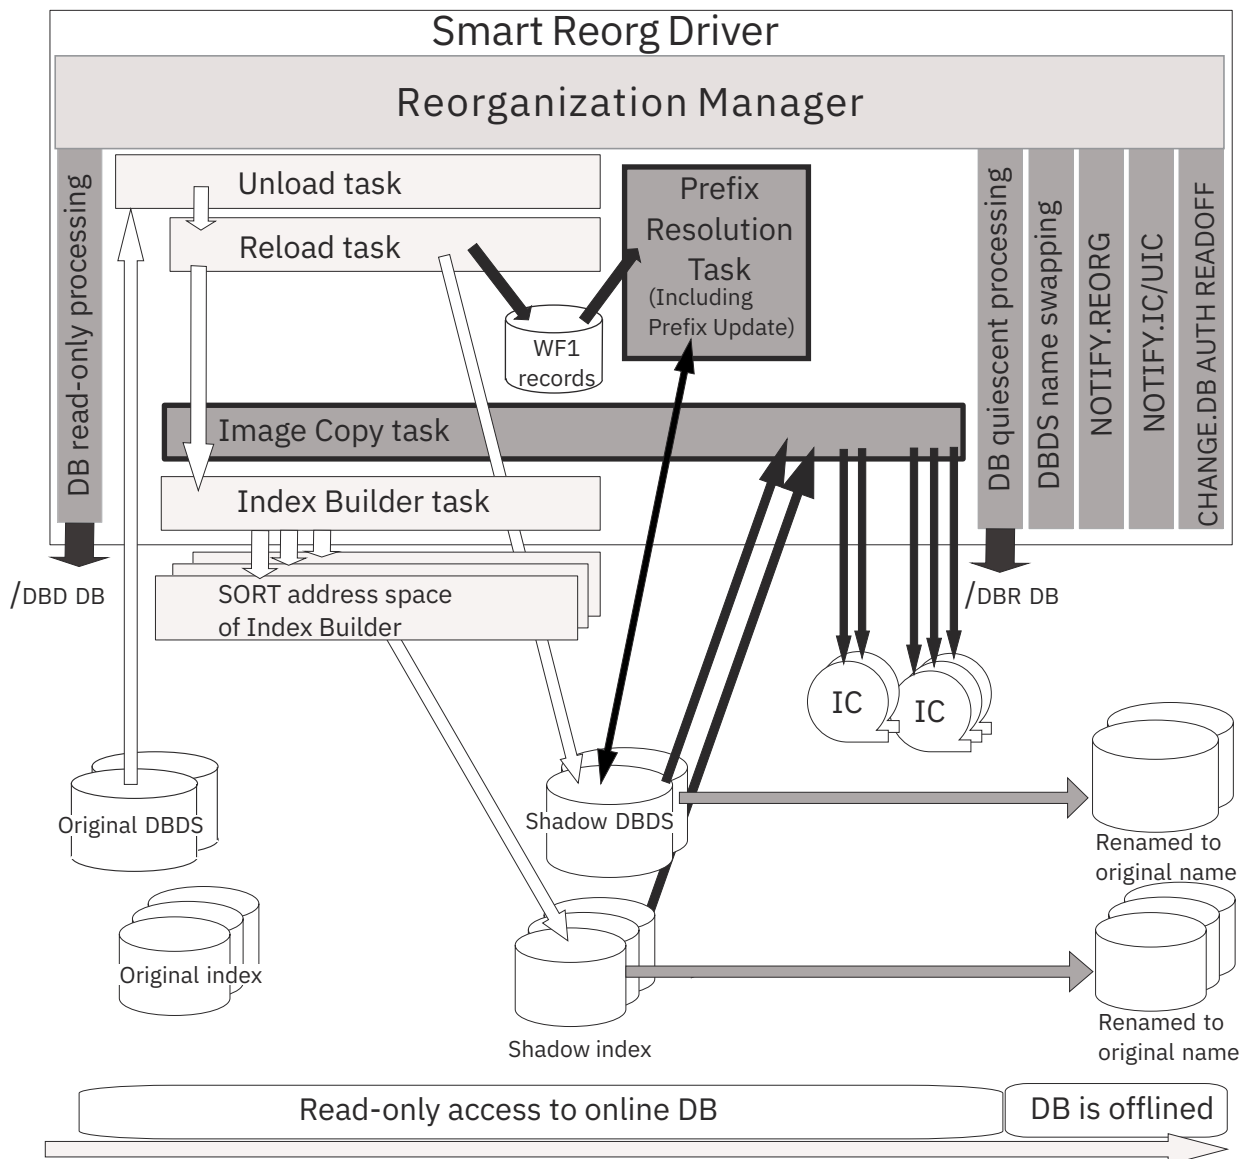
Smart Reorg Driver

Reorganization Manager

DB read-only processing

Unload task

Reload task

Prefix Resolution Task (Including Prefix Update)

WF1 records

Image Copy task

Index Builder task

SORT address space of Index Builder

DB quiescent processing

DBDS name swapping

NOTIFY.REORG

NOTIFY.IC/UIC

CHANGE.DB AUTH READOFF

/DBD DB

/DBR DB

IC

IC

Original DBDS

Shadow DBDS

Renamed to original name

Original index

Shadow index

Renamed to original name

Read-only access to online DB

DB is offlined